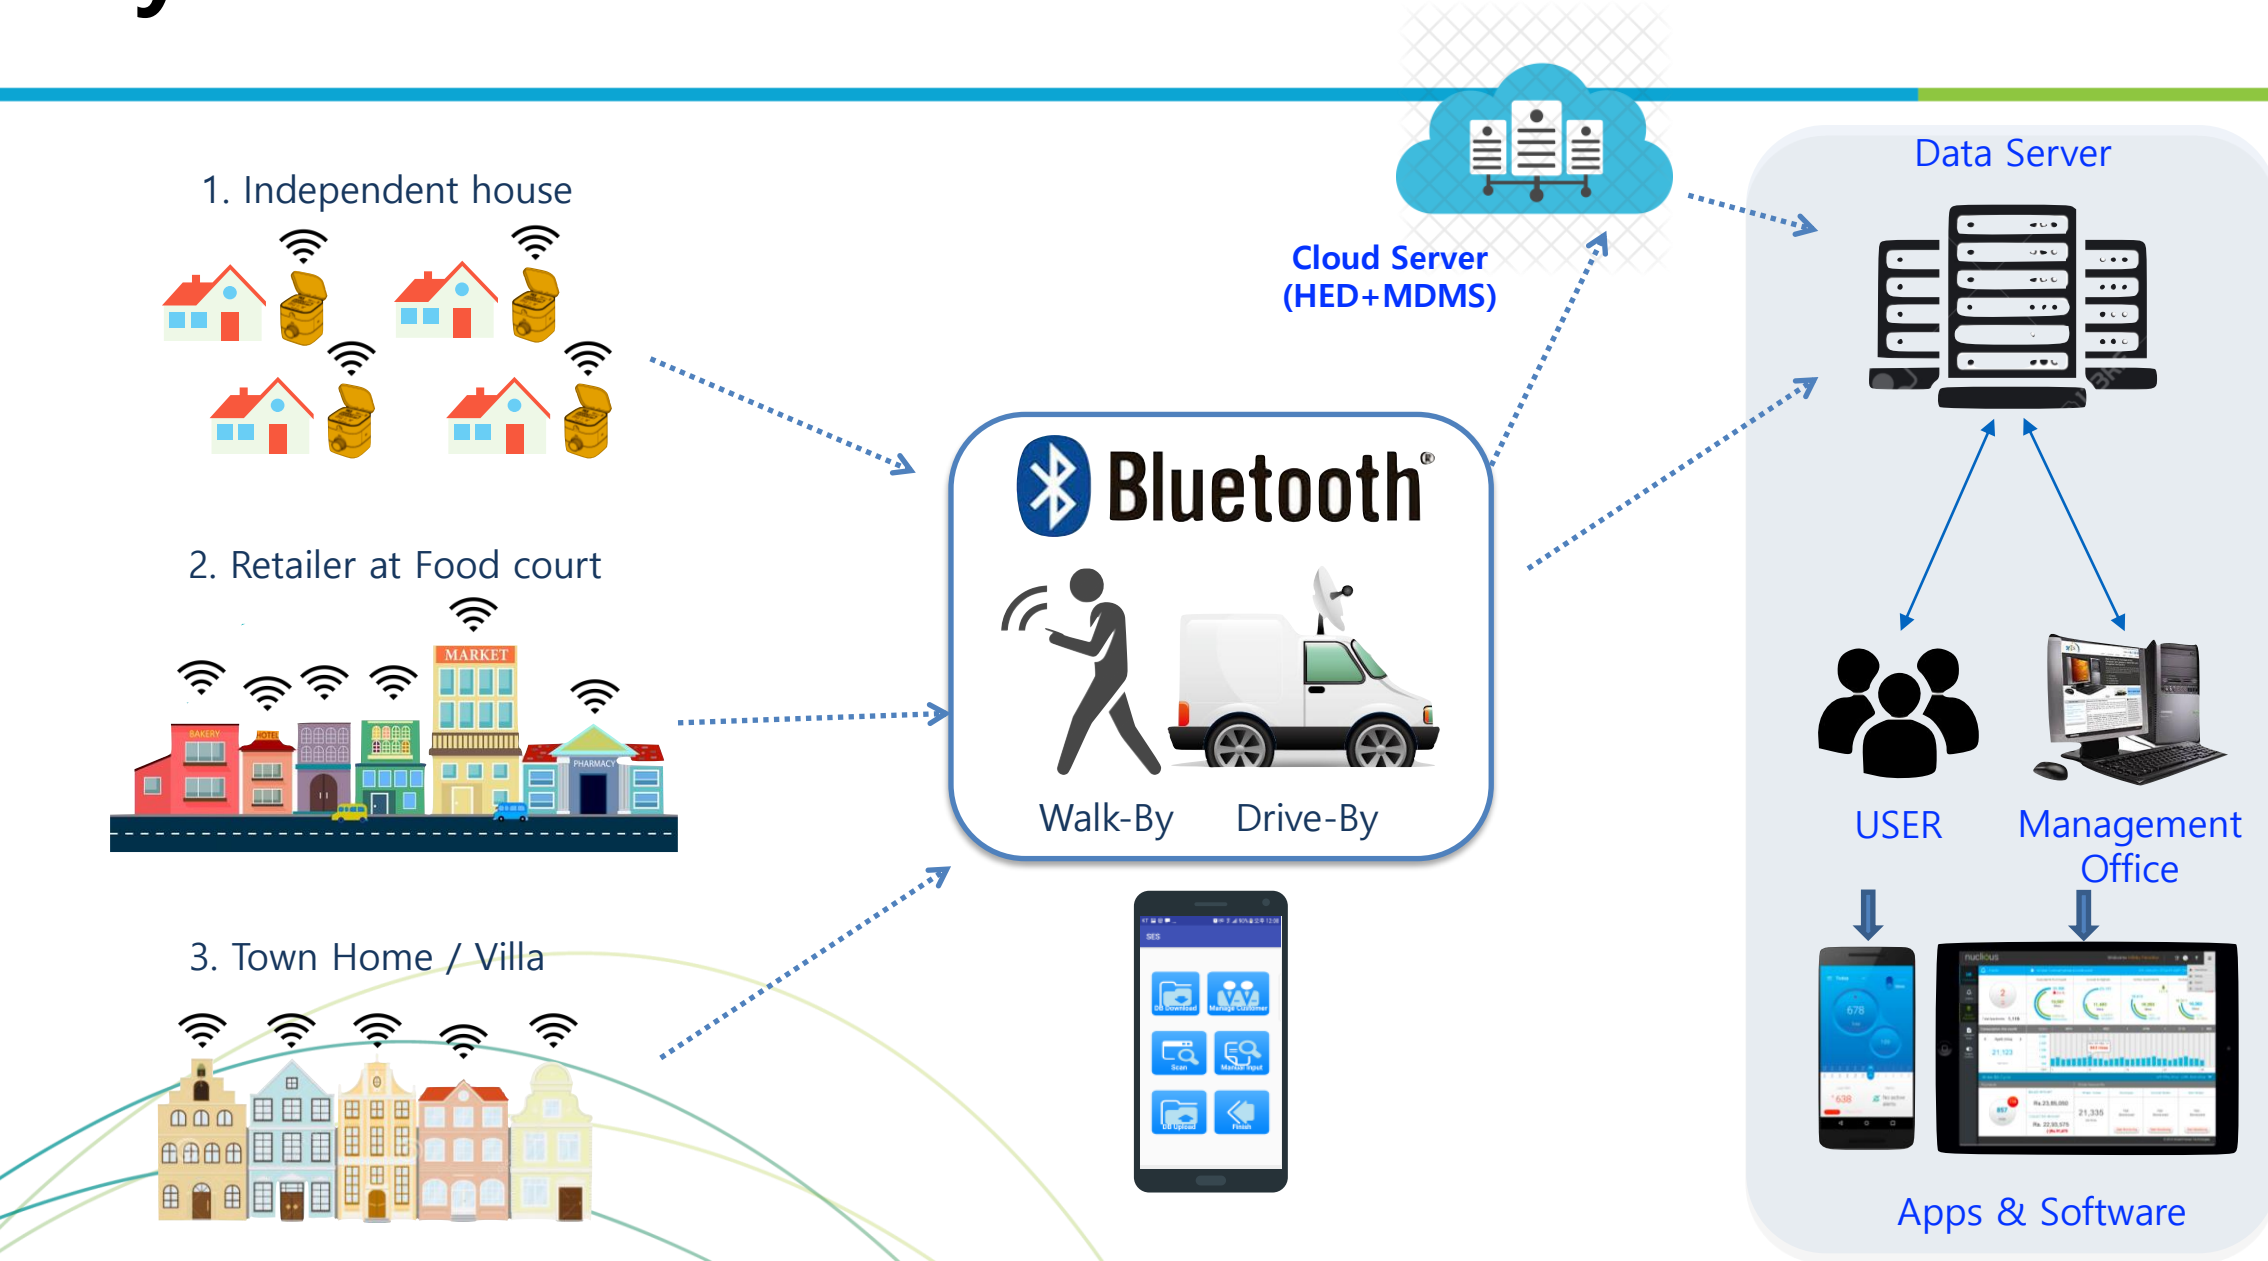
1. Independent house

2. Retailer at Food court

BAKERY HOTEL MARKET PHARMACY

3. Town Home / Villa

Cloud Server (HED+MDMS)

Bluetooth®

Walk-By Drive-By

Data Server

USER

Management Office

Apps & Software